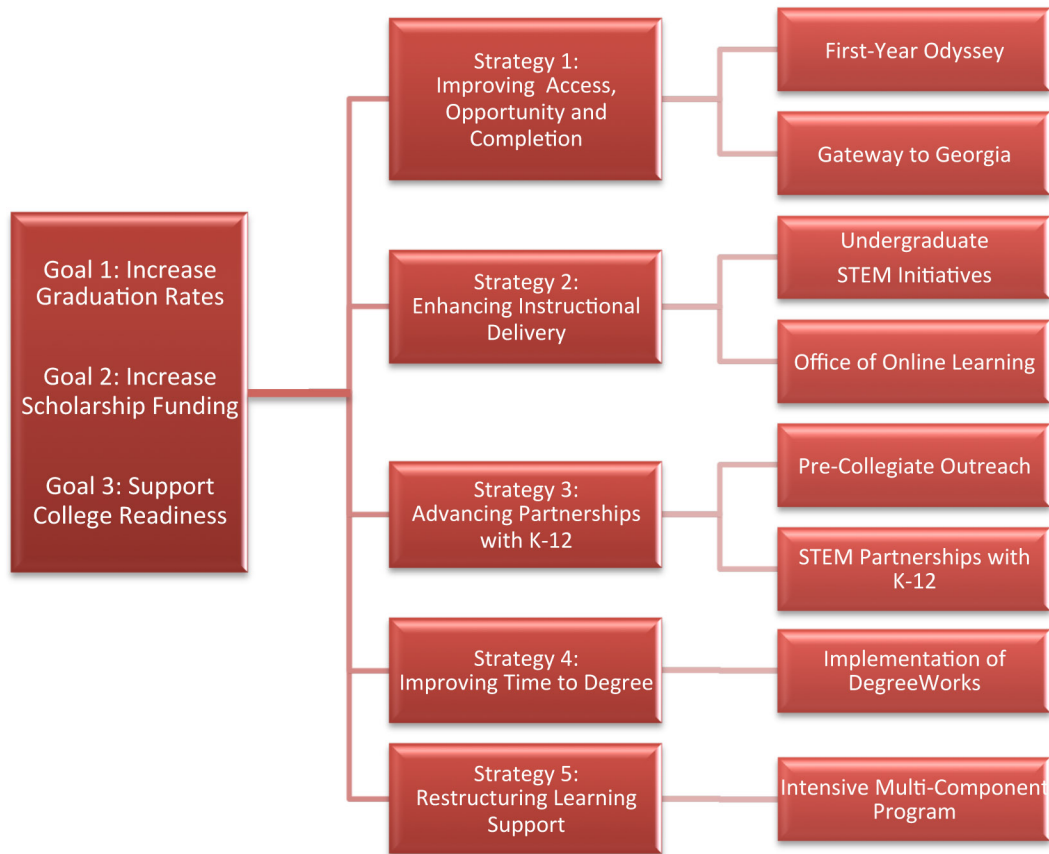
Goal 1: Increase Graduation Rates

Goal 2: Increase Scholarship Funding

Goal 3: Support College Readiness

Strategy 1: Improving Access, Opportunity and Completion

First-Year Odyssey

Gateway to Georgia

Strategy 2: Enhancing Instructional Delivery

Undergraduate STEM Initiatives

Office of Online Learning

Strategy 3: Advancing Partnerships with K-12

Pre-Collegiate Outreach

STEM Partnerships with K-12

Strategy 4: Improving Time to Degree

Implementation of DegreeWorks

Strategy 5: Restructuring Learning Support

Intensive Multi-Component Program